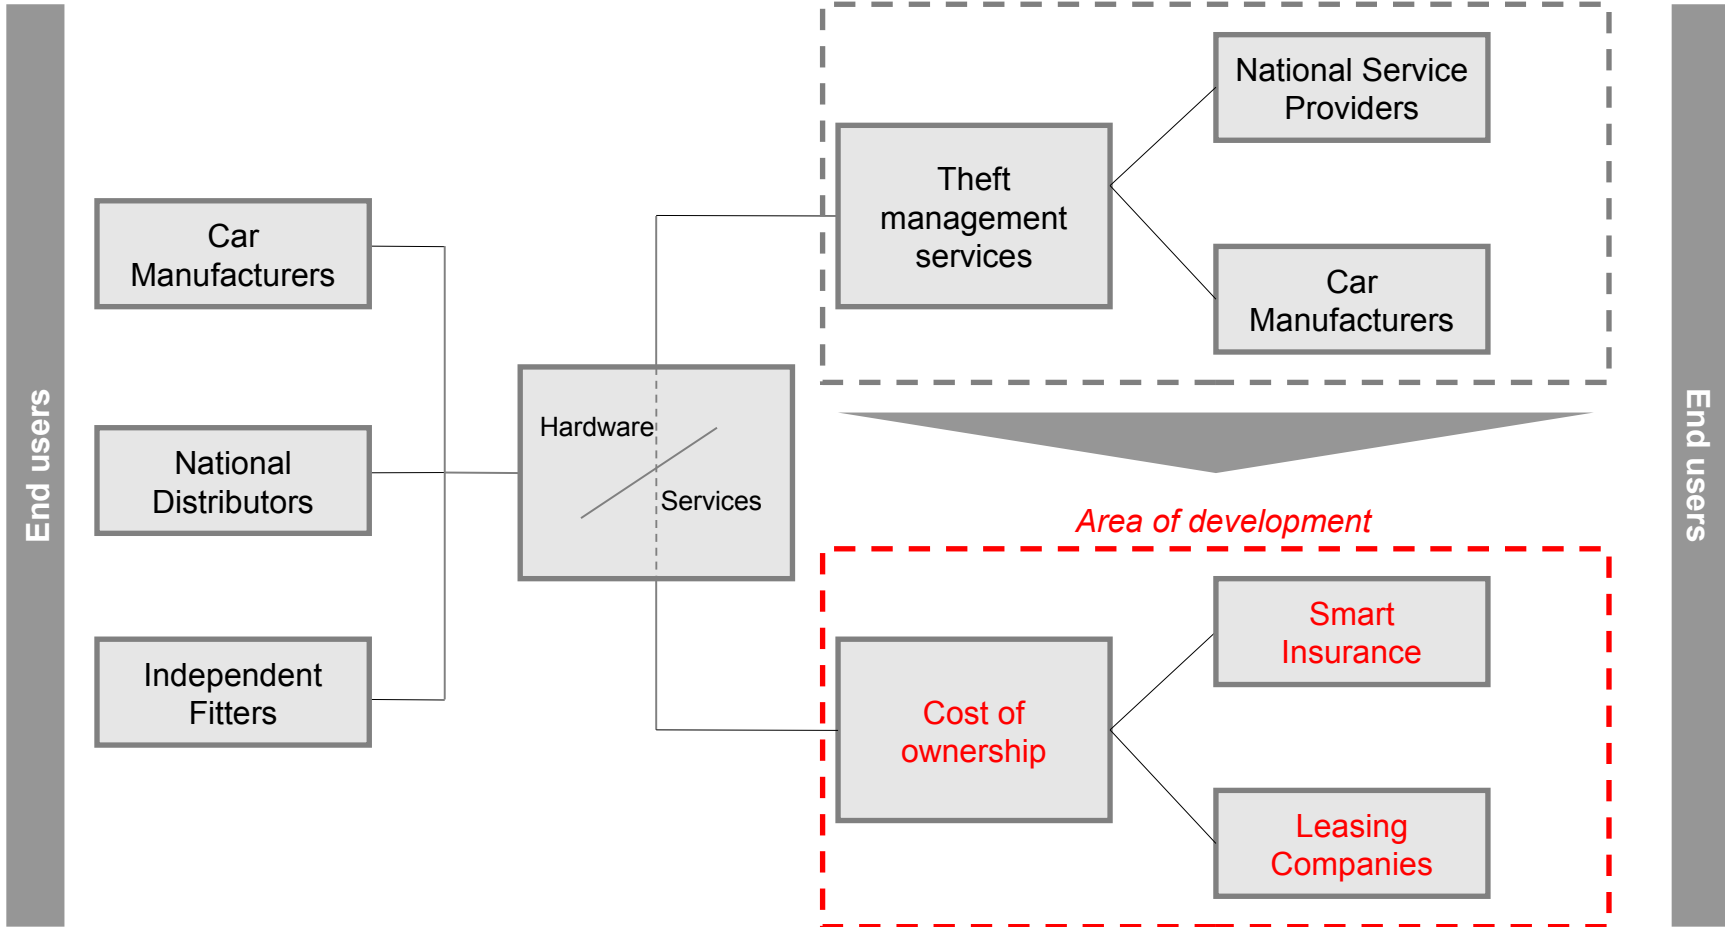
End users

Car Manufacturers

National Distributors

Independent Fitters

Hardware

Services

Theft management services

National Service Providers

Car Manufacturers

Area of development

Cost of ownership

Smart Insurance

Leasing Companies

End users